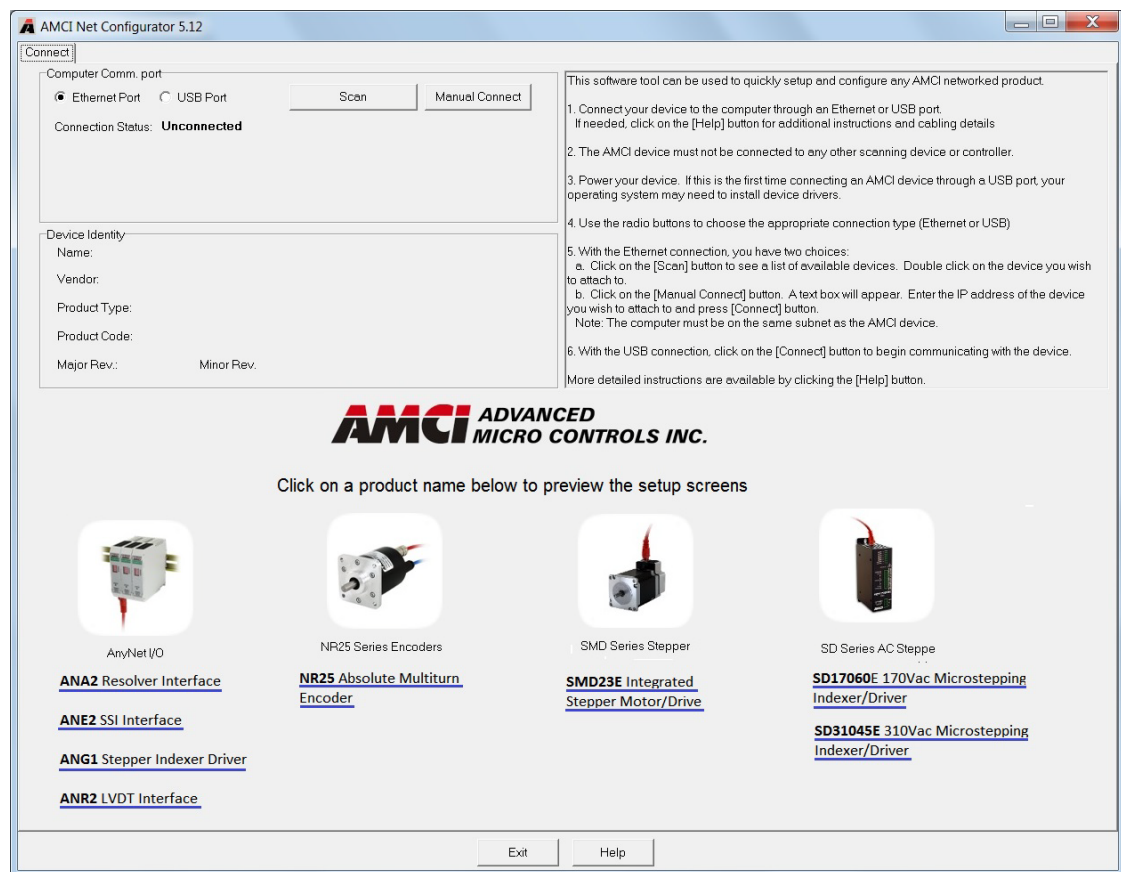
AMCI Net Configurator 5.12

Connect

Computer Comm. port
Ethernet Port
USB Port
Scan
Manual Connect
Connection Status: **Unconnected**

Device Identity
Name:
Vendor:
Product Type:
Product Code:
Major Rev.:
Minor Rev.

This software tool can be used to quickly setup and configure any AMCI networked product.

1. Connect your device to the computer through an Ethernet or USB port. If needed, click on the [Help] button for additional instructions and cabling details

2. The AMCI device must not be connected to any other scanning device or controller.

3. Power your device. If this is the first time connecting an AMCI device through a USB port, your operating system may need to install device drivers.

4. Use the radio buttons to choose the appropriate connection type (Ethernet or USB)

5. With the Ethernet connection, you have two choices:
a. Click on the [Scan] button to see a list of available devices. Double click on the device you wish to attach to.
b. Click on the [Manual Connect] button. A text box will appear. Enter the IP address of the device you wish to attach to and press [Connect] button.
Note: The computer must be on the same subnet as the AMCI device.

6. With the USB connection, click on the [Connect] button to begin communicating with the device.

More detailed instructions are available by clicking the [Help] button.

AMCI ADVANCED MICRO CONTROLS INC.

Click on a product name below to preview the setup screens

AnyNet I/O
**ANA2** Resolver Interface
**ANE2** SSI Interface
**ANG1** Stepper Indexer Driver
**ANR2** LVDT Interface

NR25 Series Encoders
**NR25** Absolute Multiturn Encoder

SMD Series Stepper
**SMD23E** Integrated Stepper Motor/Drive

SD Series AC Steppe
**SD17060**E 170Vac Microstepping Indexer/Driver
**SD31045E** 310Vac Microstepping Indexer/Driver

Exit
Help